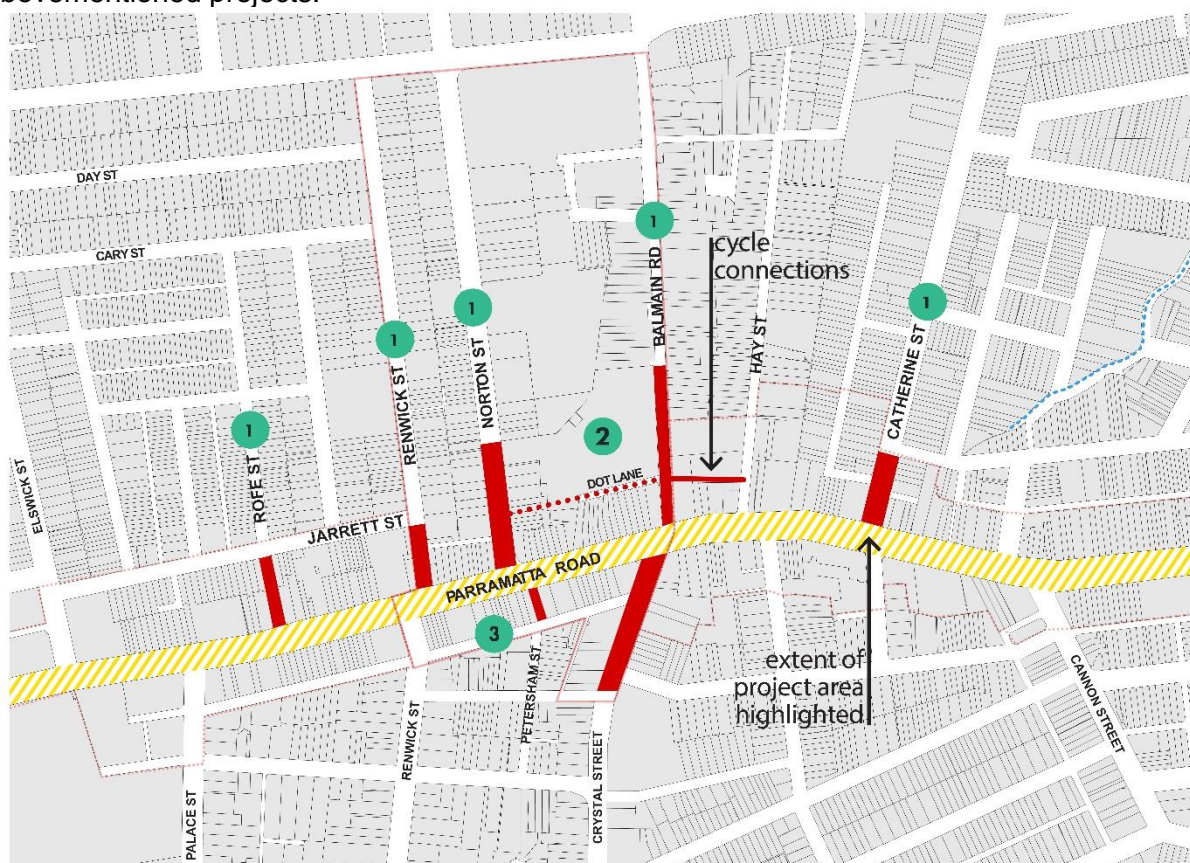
bovementioned projects.

DAY ST

CARY ST

1

1

1

1

1

1

cycle connections

BALMAIN RD

HAY ST

CATHERINE ST

NORTON ST

RENWICK ST

ROFE ST

ELSWICK ST

2

DOT LANE

JARRETT ST

PARRAMATTA ROAD

3

extent of project area highlighted

CANNON STREET

PETERSHAM ST

RENWICK ST

CRYSTAL STREET

PALACE ST